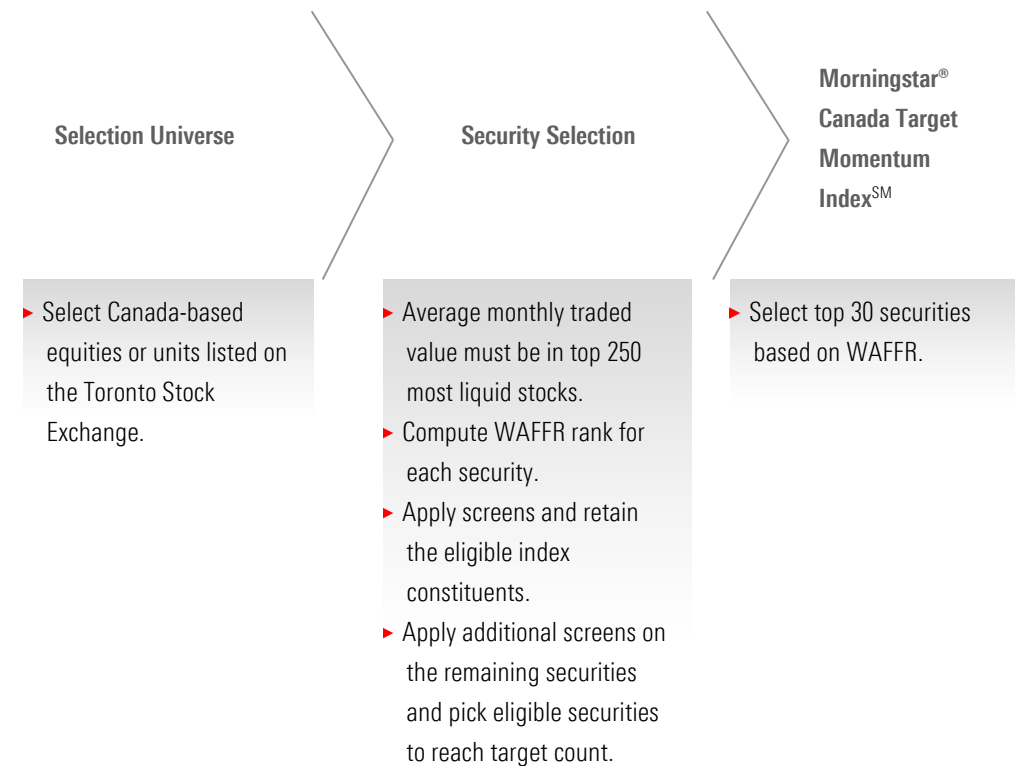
Selection Universe

Security Selection

Morningstar® Canada Target Momentum Index$^{SM}$

▸ Select Canada-based equities or units listed on the Toronto Stock Exchange.

▸ Average monthly traded value must be in top 250 most liquid stocks.
▸ Compute WAFFR rank for each security.
▸ Apply screens and retain the eligible index constituents.
▸ Apply additional screens on the remaining securities and pick eligible securities to reach target count.

▸ Select top 30 securities based on WAFFR.